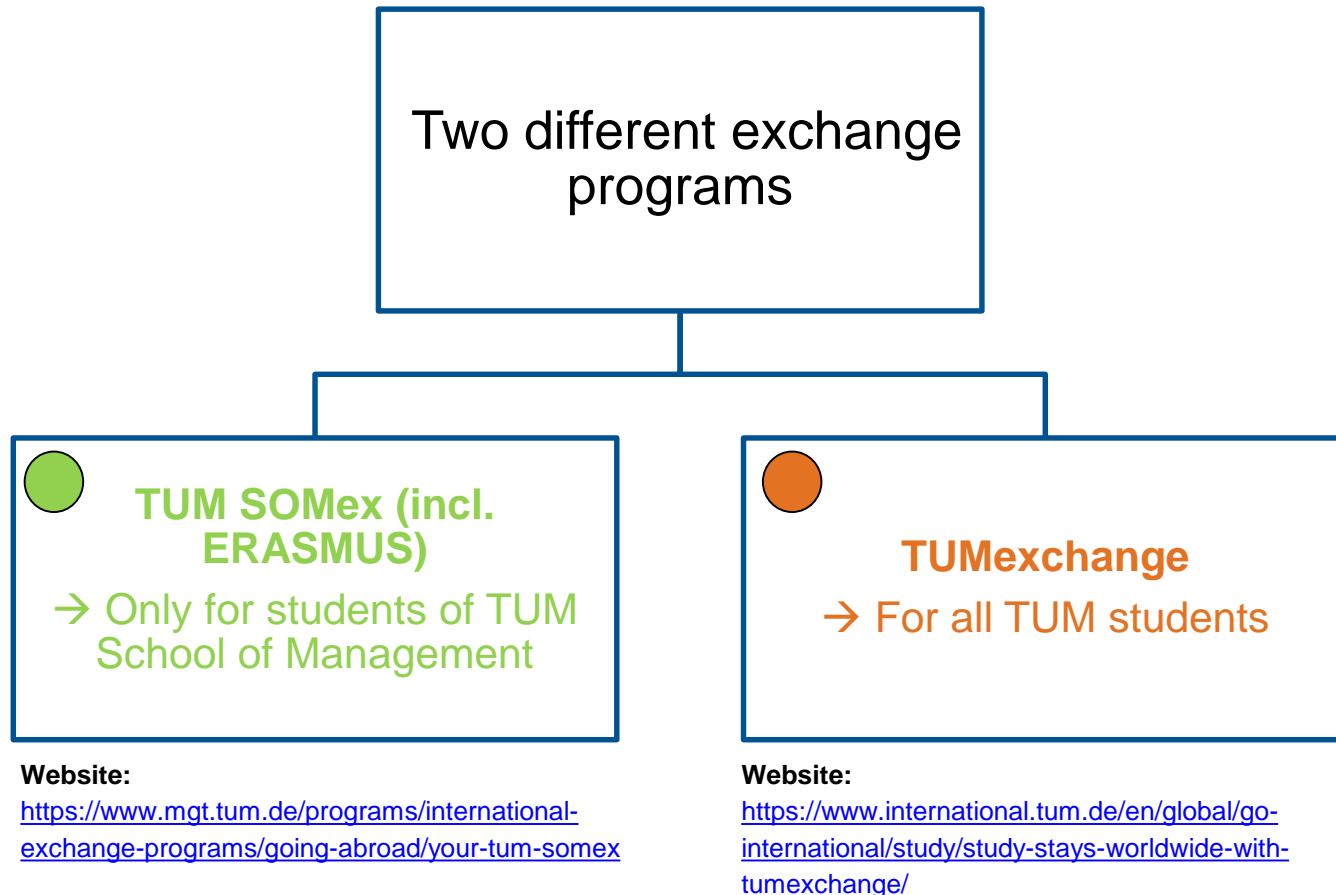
Two different exchange programs

TUM SOMex (incl. ERASMUS)
→ Only for students of TUM School of Management

Website:
https://www.mgt.tum.de/programs/international-exchange-programs/going-abroad/your-tum-somex

TUMexchange
→ For all TUM students

Website:
https://www.international.tum.de/en/global/go-international/study/study-stays-worldwide-with-tumexchange/